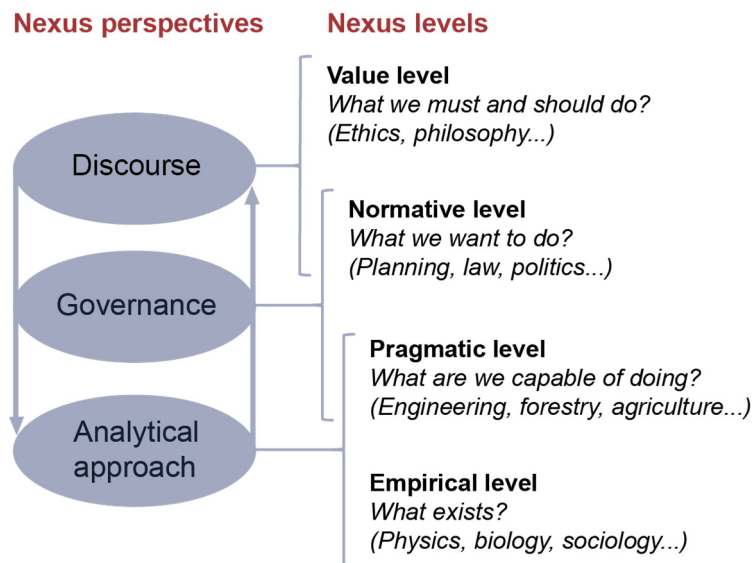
Nexus perspectives

Nexus levels

Discourse

Governance

Analytical approach

Value level
What we must and should do?
(Ethics, philosophy...)

Normative level
What we want to do?
(Planning, law, politics...)

Pragmatic level
What are we capable of doing?
(Engineering, forestry, agriculture...)

Empirical level
What exists?
(Physics, biology, sociology...)